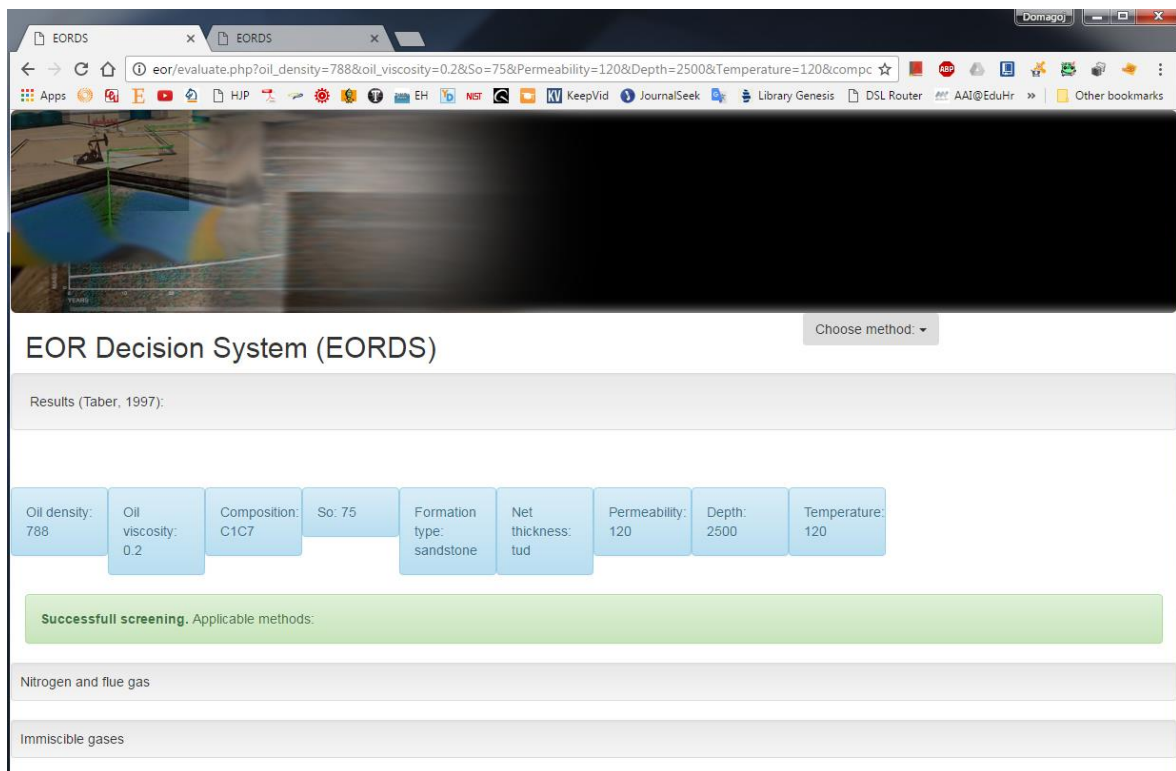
EORDS × EORDS ×

Domagoj

eor/evaluate.php?oil_density=788&oil_viscosity=0.2&So=75&Permeability=120&Depth=2500&Temperature=120&compc

Apps HJP EH NIST KeepVid JournalSeek Library Genesis DSL Router AAI@EduHr » Other bookmarks

Choose method:

EOR Decision System (EORDS)

Results (Taber, 1997):

| Oil density: 788 | Oil viscosity: 0.2 | Composition: C1C7 | So: 75 | Formation type: sandstone | Net thickness: tud | Permeability: 120 | Depth: 2500 | Temperature: 120 |
|---|---|---|---|---|---|---|---|---|

Successfull screening. Applicable methods:

Nitrogen and flue gas

Immiscible gases